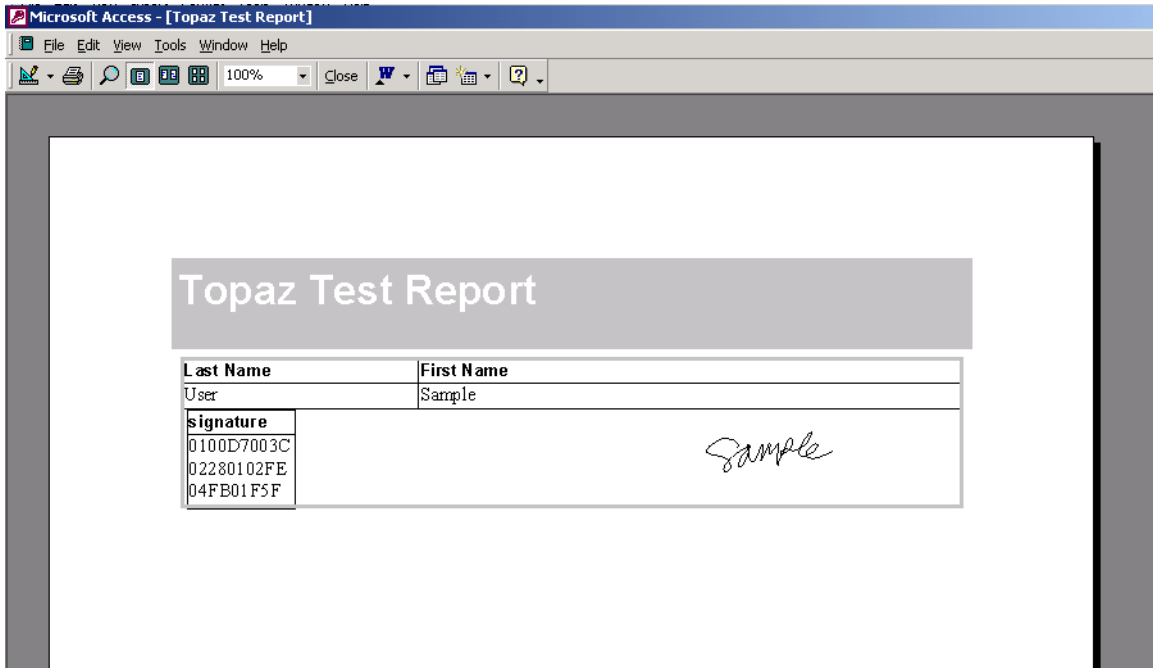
Microsoft Access - [Topaz Test Report]

File Edit View Tools Window Help

100% Close

Topaz Test Report

| Last Name | First Name |
|---|---|
| User | Sample |

signature
0100D7003C
02280102FE
04FB01F5F

Sample